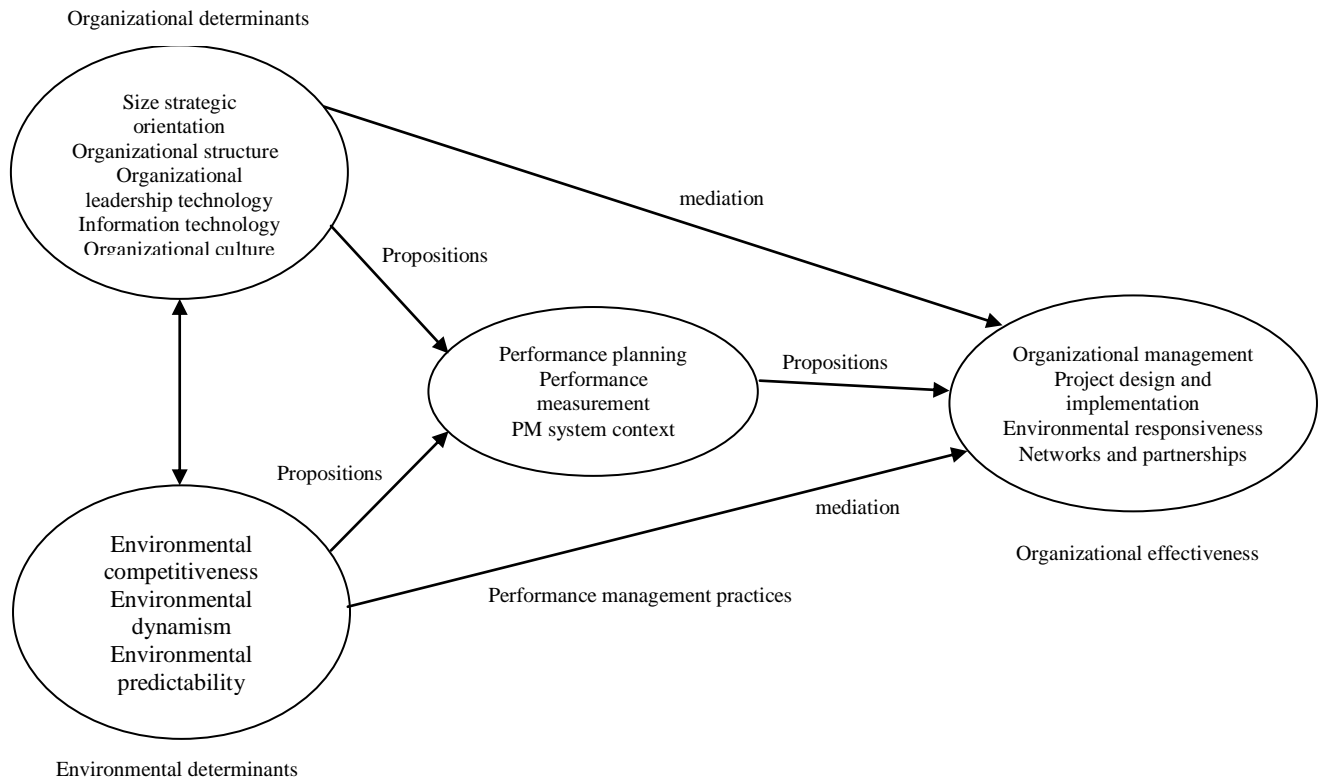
Organizational determinants

Size strategic orientation
Organizational structure
Organizational leadership technology
Information technology
Organizational culture

mediation

Propositions

Performance planning
Performance measurement
PM system context

Propositions

Organizational management
Project design and implementation
Environmental responsiveness
Networks and partnerships

Propositions

mediation

Organizational effectiveness

Environmental competitiveness
Environmental dynamism
Environmental predictability

Performance management practices

Environmental determinants